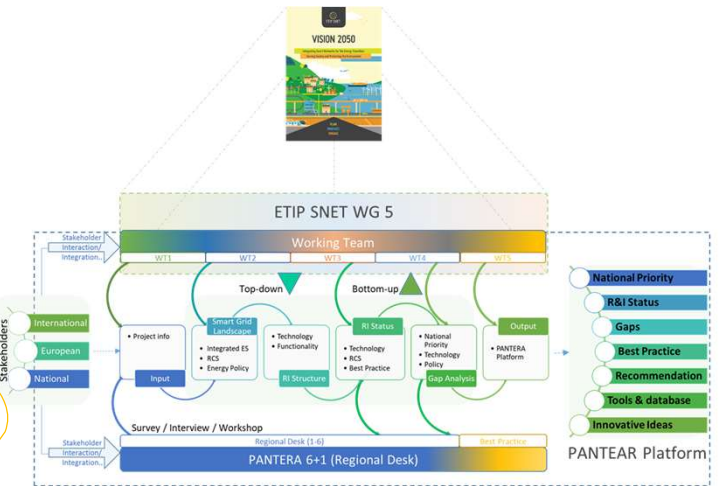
VISION 2050

ETIP SNET WG 5

Stakeholder Interaction/ Integration...

Working Team

WT1 WT2 WT3 WT4 WT5

Top-down

Bottom-up

Stakeholders

International

European

National

• Project info

Input

Smart Grid Landscape

• Integrated ES
• RCS
• Energy Policy

• Technology
• Functionality

RI Structure

RI Status

• Technology
• RCS
• Best Practice

• National Priority
• Technology
• Policy

Gap Analysis

Output

• PANTERA Platform

Survey / Interview / Workshop

Stakeholder Interaction/ Integration...

Regional Desk (1-6)

Best Practice

PANTERA 6+1 (Regional Desk)

National Priority

R&I Status

Gaps

Best Practice

Recommendation

Tools & database

Innovative Ideas

PANTEAR Platform